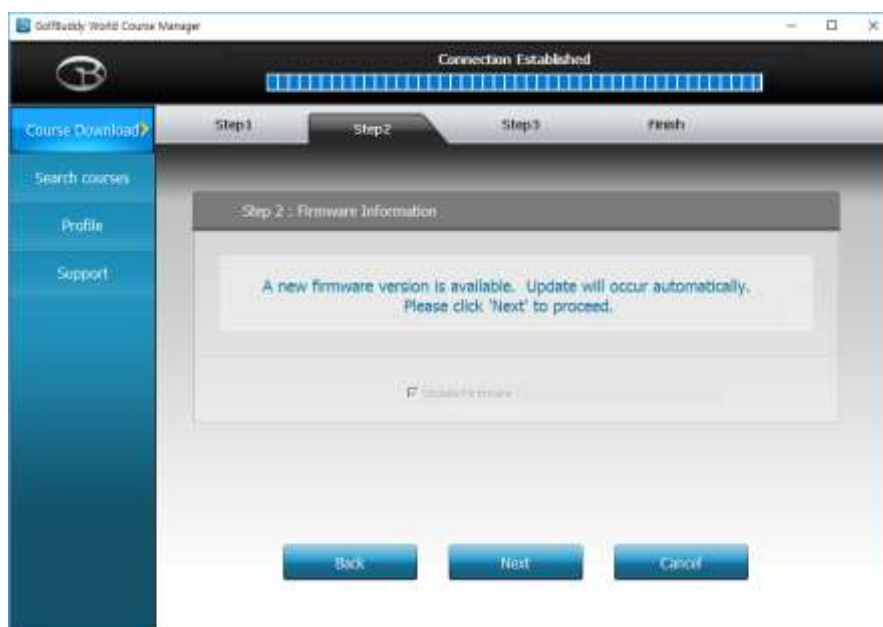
GolfBuddy World Course Manager

Connection Established

Course Download
Search courses
Profile
Support

Step1
Step2
Step3
Finish

Step 2 : Firmware Information

A new firmware version is available. Update will occur automatically. Please click 'Next' to proceed.

Update Firmware

Back
Next
Cancel